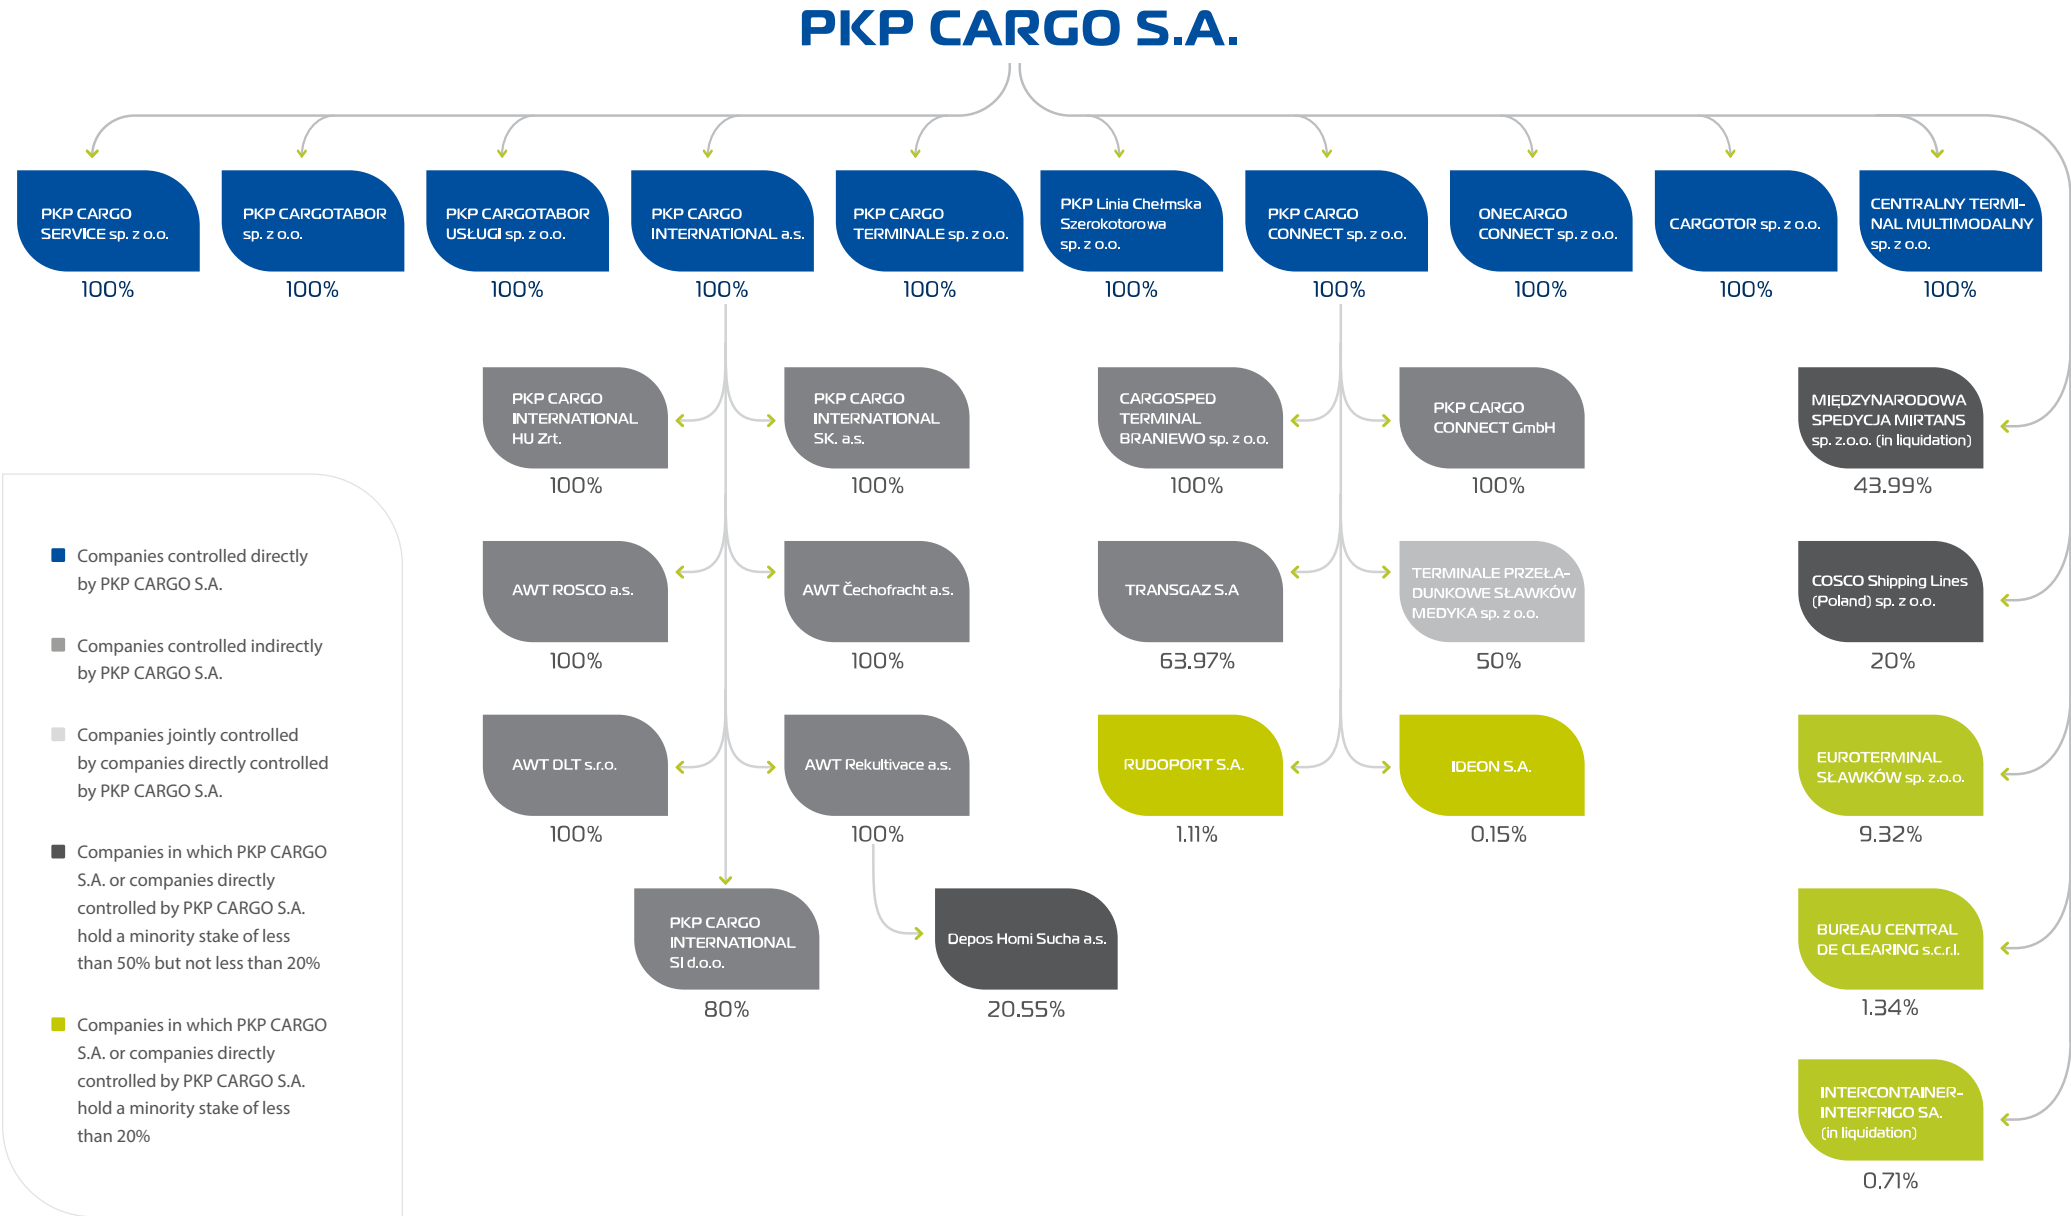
PKP CARGO S.A.

PKP CARGO SERVICE sp. z o.o.
100%

PKP CARGOTABOR sp. z o.o.
100%

PKP CARGOTABOR USŁUGI sp. z o.o.
100%

PKP CARGO INTERNATIONAL a.s.
100%

PKP CARGO TERMINALE sp. z o.o.
100%

PKP Linia Chełmska Szerokotorowa sp. z o.o.
100%

PKP CARGO CONNECT sp. z o.o.
100%

ONECARGO CONNECT sp. z o.o.
100%

CARGOTOR sp. z o.o.
100%

CENTRALNY TERMINAL MULTIMODALNY sp. z o.o.
100%

PKP CARGO INTERNATIONAL HU Zrt.
100%

PKP CARGO INTERNATIONAL SK. a.s.
100%

CARGOSPED TERMINAL BRANIEWO sp. z o.o.
100%

PKP CARGO CONNECT GmbH
100%

MIĘDZYNARODOWA SPEDYCJA MIRTANS sp. z.o.o. (in liquidation)
43.99%

AWT ROSCO a.s.
100%

AWT Čechofracht a.s.
100%

TRANSGAZ S.A
63.97%

TERMINALE PRZEŁADUNKOWE SŁAWKÓW MEDYKA sp. z o.o.
50%

COSCO Shipping Lines (Poland) sp. z o.o.
20%

AWT DLT s.r.o.
100%

AWT Rekultivace a.s.
100%

RUDOPORT S.A.
1.11%

IDEON S.A.
0.15%

EUROTERMINAL SŁAWKÓW sp. z.o.o.
9.32%

PKP CARGO INTERNATIONAL SI d.o.o.
80%

Depos Horni Sucha a.s.
20.55%

BUREAU CENTRAL DE CLEARING s.c.r.l.
1.34%

INTERCONTAINER-INTERFRIGO SA. (in liquidation)
0.71%

Companies controlled directly by PKP CARGO S.A.

Companies controlled indirectly by PKP CARGO S.A.

Companies jointly controlled by companies directly controlled by PKP CARGO S.A.

Companies in which PKP CARGO S.A. or companies directly controlled by PKP CARGO S.A. hold a minority stake of less than 50% but not less than 20%

Companies in which PKP CARGO S.A. or companies directly controlled by PKP CARGO S.A. hold a minority stake of less than 20%